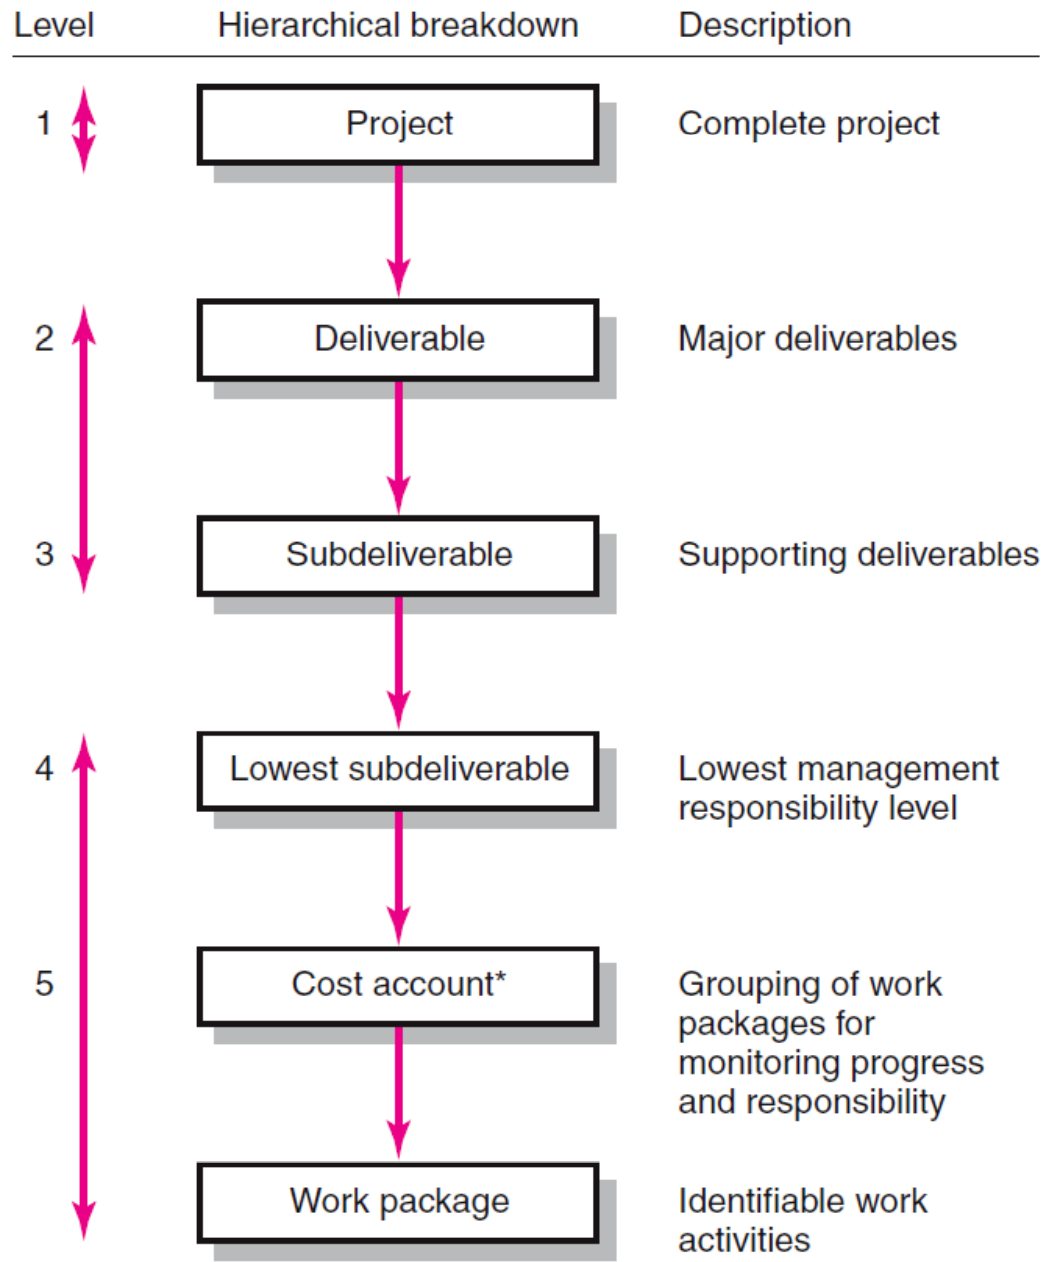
| Level | Hierarchical breakdown | Description |
|---|---|---|
| 1 | Project | Complete project |
| 2 | Deliverable | Major deliverables |
| 3 | Subdeliverable | Supporting deliverables |
| 4 | Lowest subdeliverable | Lowest management responsibility level |
| 5 | Cost account* | Grouping of work packages for monitoring progress and responsibility |
| | Work package | Identifiable work activities |